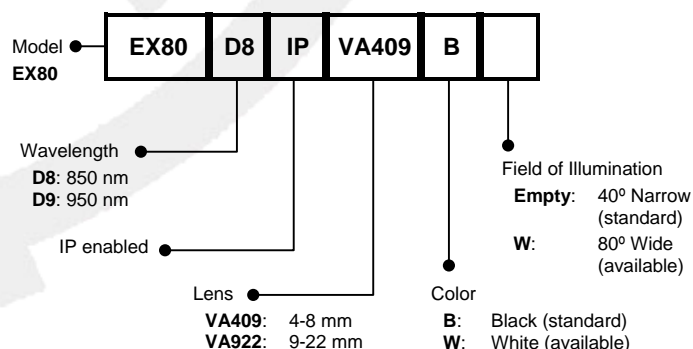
Model
EX80

| EX80 | D8 | IP | VA409 | B | |
|---|---|---|---|---|---|

Wavelength
D8: 850 nm
D9: 950 nm

IP enabled

Lens
VA409: 4-8 mm
VA922: 9-22 mm

Color
B: Black (standard)
W: White (available)

Field of Illumination
Empty: 40º Narrow (standard)
W: 80º Wide (available)